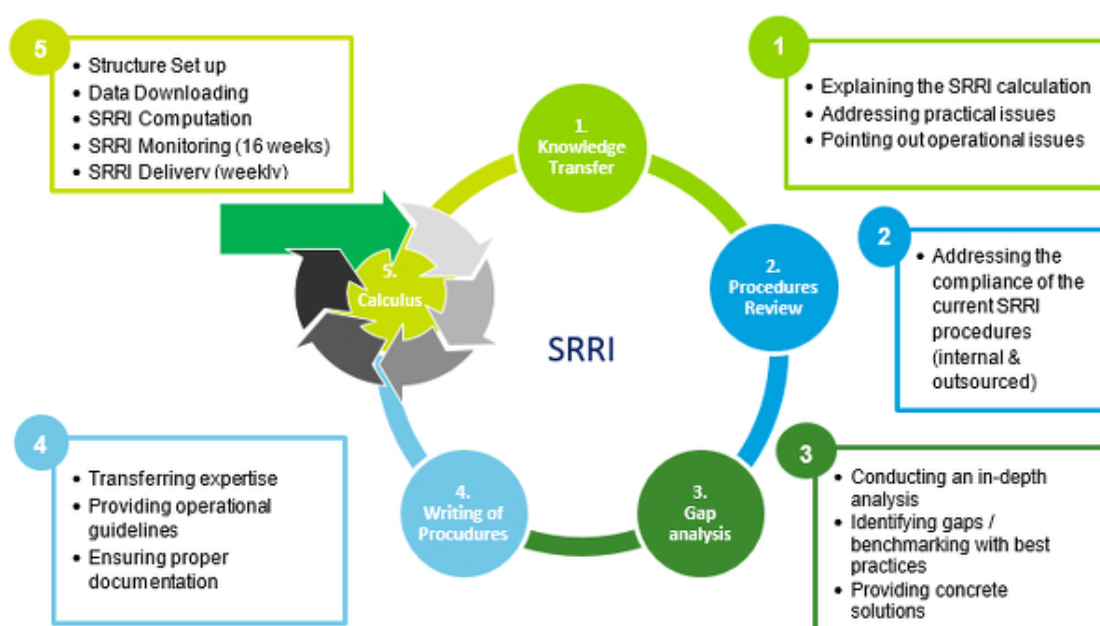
5

- Structure Set up
- Data Downloading
- SRRI Computation
- SRRI Monitoring (16 weeks)
- SRRI Delivery (weekly)

1

- Explaining the SRRI calculation
- Addressing practical issues
- Pointing out operational issues

1. Knowledge Transfer

2. Procedures Review

3. Gap analysis

4. Writing of Procudures

5. Calculus

SRRI

2

- Addressing the compliance of the current SRRI procedures (internal & outsourced)

4

- Transferring expertise
- Providing operational guidelines
- Ensuring proper documentation

3

- Conducting an in-depth analysis
- Identifying gaps / benchmarking with best practices
- Providing concrete solutions